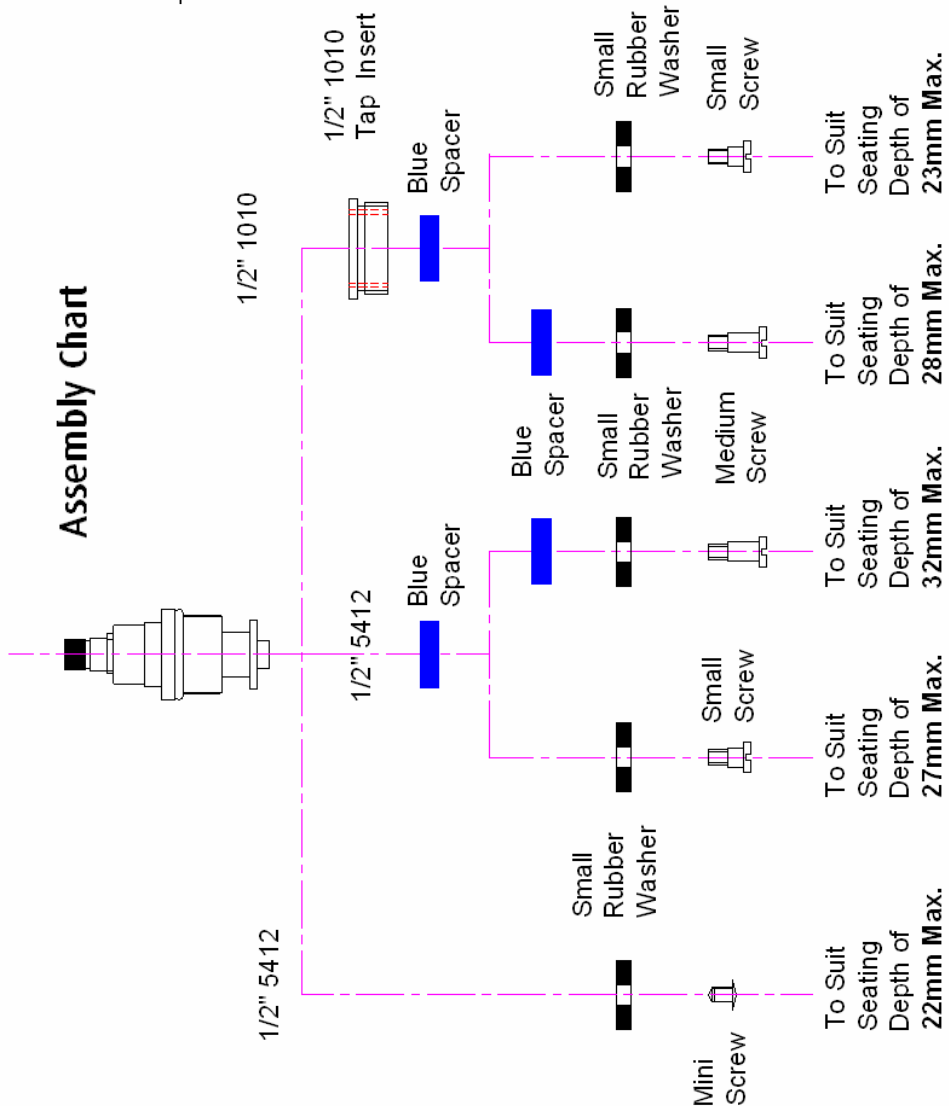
Assembly Chart

1/2" 1010

1/2" 1010 Tap Insert

Blue Spacer

Small Rubber Washer

Small Screw

To Suit Seating Depth of 23mm Max.

Blue Spacer

Small Rubber Washer

Medium Screw

To Suit Seating Depth of 28mm Max.

1/2" 5412

Blue Spacer

To Suit Seating Depth of 32mm Max.

Small Screw

To Suit Seating Depth of 27mm Max.

1/2" 5412

Small Rubber Washer

Mini Screw

To Suit Seating Depth of 22mm Max.